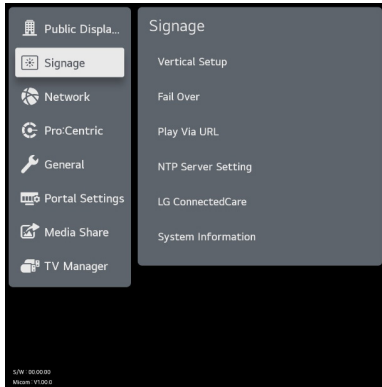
Public Displa...
Signage
Network
Pro:Centric
General
Portal Settings
Media Share
TV Manager

Signage
Vertical Setup
Fail Over
Play Via URL
NTP Server Setting
LG ConnectedCare
System Information

S/W : 00.00.00
Micom : V1.00.0